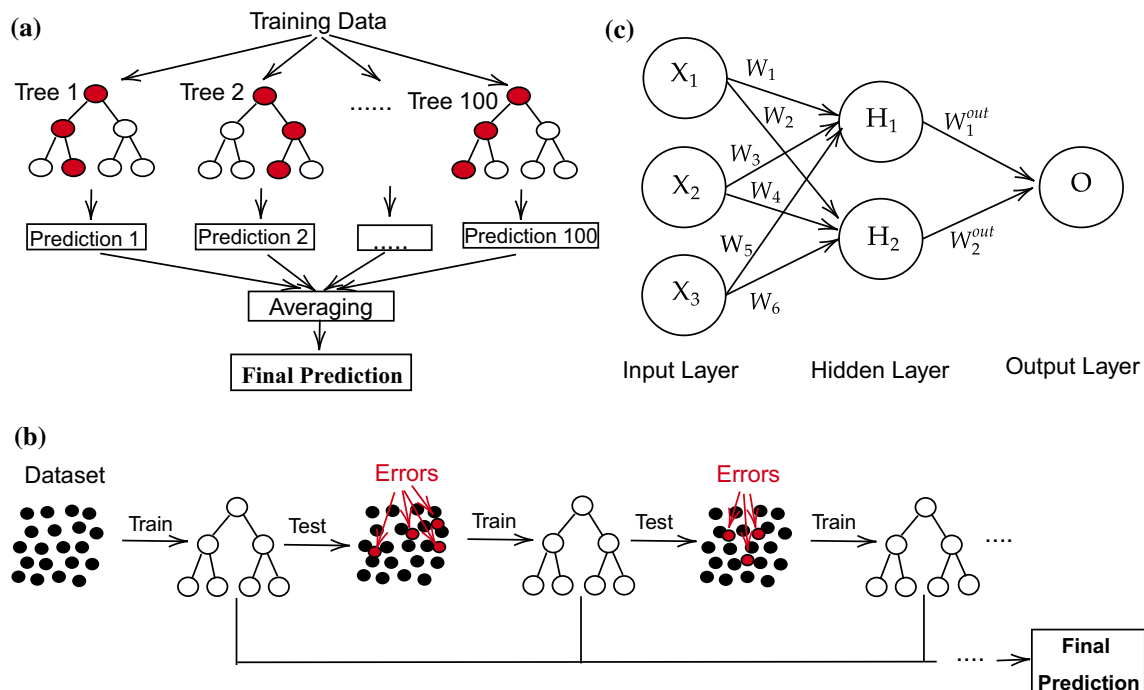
(a)

Training Data

Tree 1

Tree 2

......

Tree 100

Prediction 1

Prediction 2

.....

Prediction 100

Averaging

Final Prediction

(c)

$X_1$

$X_2$

$X_3$

$W_1$

$W_2$

$W_3$

$W_4$

$W_5$

$W_6$

$H_1$

$H_2$

$W_1^{out}$

$W_2^{out}$

O

Input Layer

Hidden Layer

Output Layer

(b)

Dataset

Train

Test

Errors

Train

Test

Errors

Train

....

....

Final Prediction